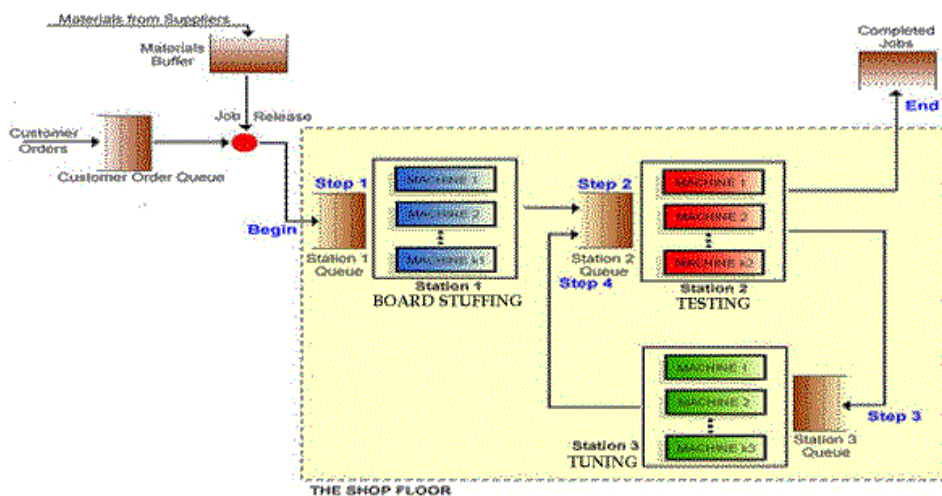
Materials from Suppliers

Materials Buffer

Job Release

Customer Orders

Customer Order Queue

Completed Jobs

End

Step 1

Begin

Station 1 Queue

MACHINE 1

MACHINE 2

MACHINE k1

Station 1
BOARD STUFFING

Step 2

Station 2 Queue

Step 4

MACHINE 1

MACHINE 2

MACHINE k2

Station 2
TESTING

MACHINE 1

MACHINE 2

MACHINE k3

Station 3
TUNING

Station 3 Queue

Step 3

THE SHOP FLOOR